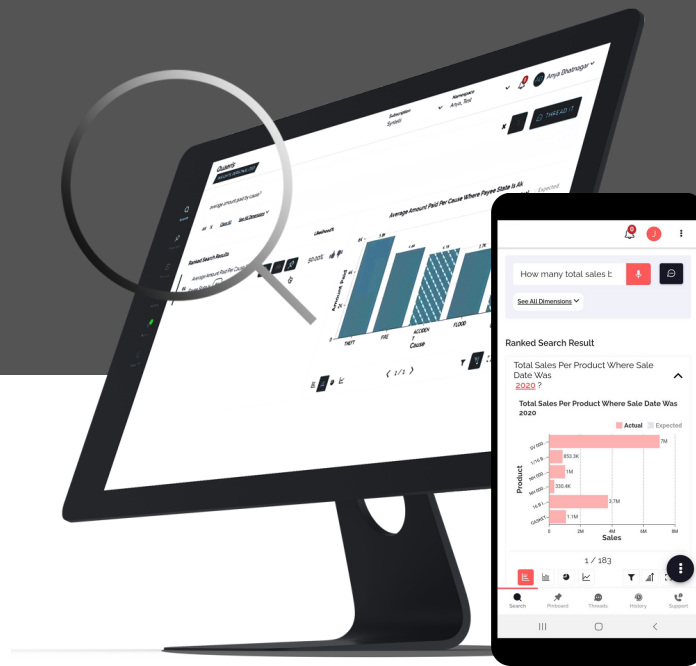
Subscription
Syntasi
Namespace
Anya, Test
Anya Bhatnagar
THREAD IT
Queries
Average Amount Paid Per Cause Where Payee State Is Ak
Expected
Ranked Search Results
THEFT
FIRE
ACCIDENT
FLOOD
Cause
< 1/1 >

How many total sales b
See All Dimensions
Ranked Search Result
Total Sales Per Product Where Sale Date Was 2020 ?
Total Sales Per Product Where Sale Date Was 2020
Actual
Expected
7M
850.3K
1M
330.4K
3.7M
1.1M
Product
0
2M
4M
6M
8M
Sales
1 / 183
Search
Pinboard
Threads
History
Support